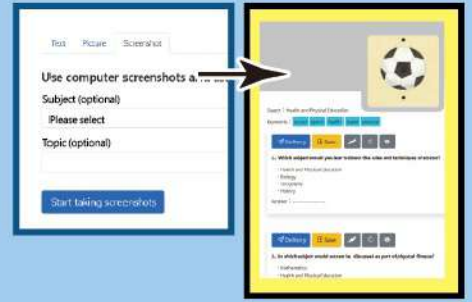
Text Picture Screenshot

Use computer screenshots a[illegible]

Subject (optional)

Please select

Topic (optional)

Start taking screenshots

Subject: Health and Physical Education

Keywords: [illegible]

Delivery Save

1. Which subject would you learn to learn the rules and techniques of soccer?

- Health and Physical Education
- Biology
- Geography
- History

Answer: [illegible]

Delivery Save

2. In which subject would soccer be discussed as part of physical fitness?

- Mathematics
- Health and Physical Education